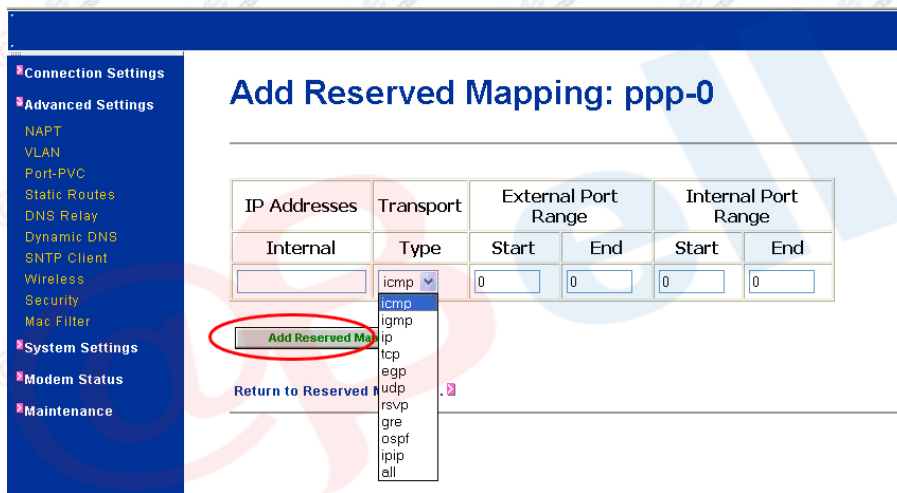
Connection Settings
Advanced Settings
NAPT
VLAN
Port-PVC
Static Routes
DNS Relay
Dynamic DNS
SNTP Client
Wireless
Security
Mac Filter
System Settings
Modem Status
Maintenance

Add Reserved Mapping: ppp-0

| IP Addresses | Transport | External Port Range | | Internal Port Range | |
|---|---|---|---|---|---|
| Internal | Type | Start | End | Start | End |
| | icmp | 0 | 0 | 0 | 0 |

icmp
igmp
ip
tcp
egp
udp
rsvp
gre
ospf
ipip
all

Add Reserved Ma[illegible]

Return to Reserved M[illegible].